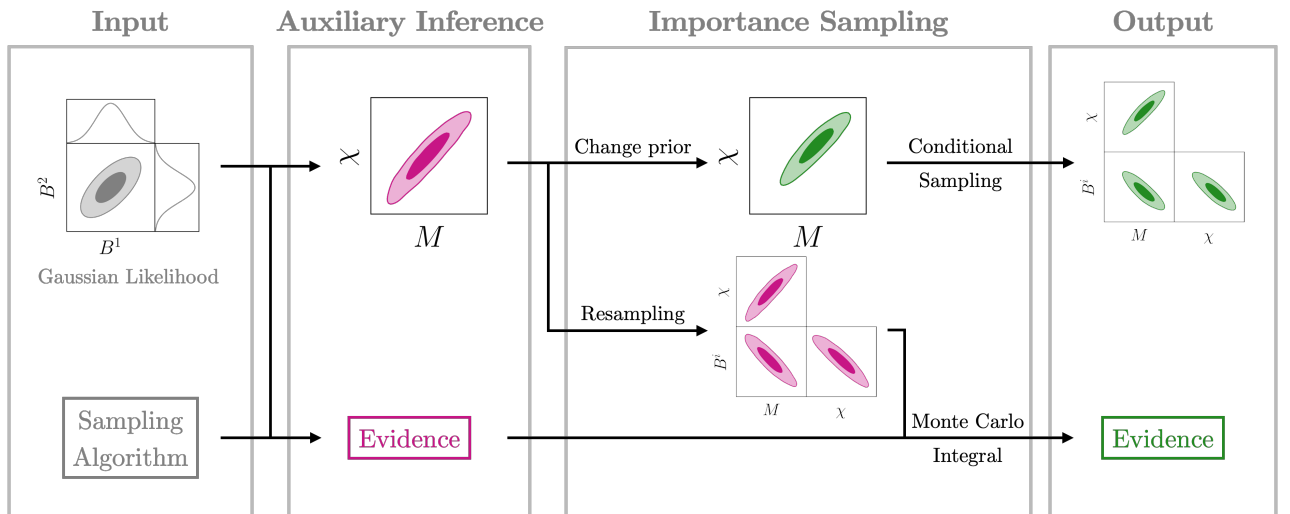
Input

Auxiliary Inference

Importance Sampling

Output

$B^2$

$B^1$

Gaussian Likelihood

Sampling Algorithm

$\chi$

$M$

Evidence

Change prior

$\chi$

$M$

Conditional Sampling

$\chi$

$B^i$

$M$

$\chi$

Resampling

$\chi$

$B^i$

$M$

$\chi$

Monte Carlo Integral

Evidence